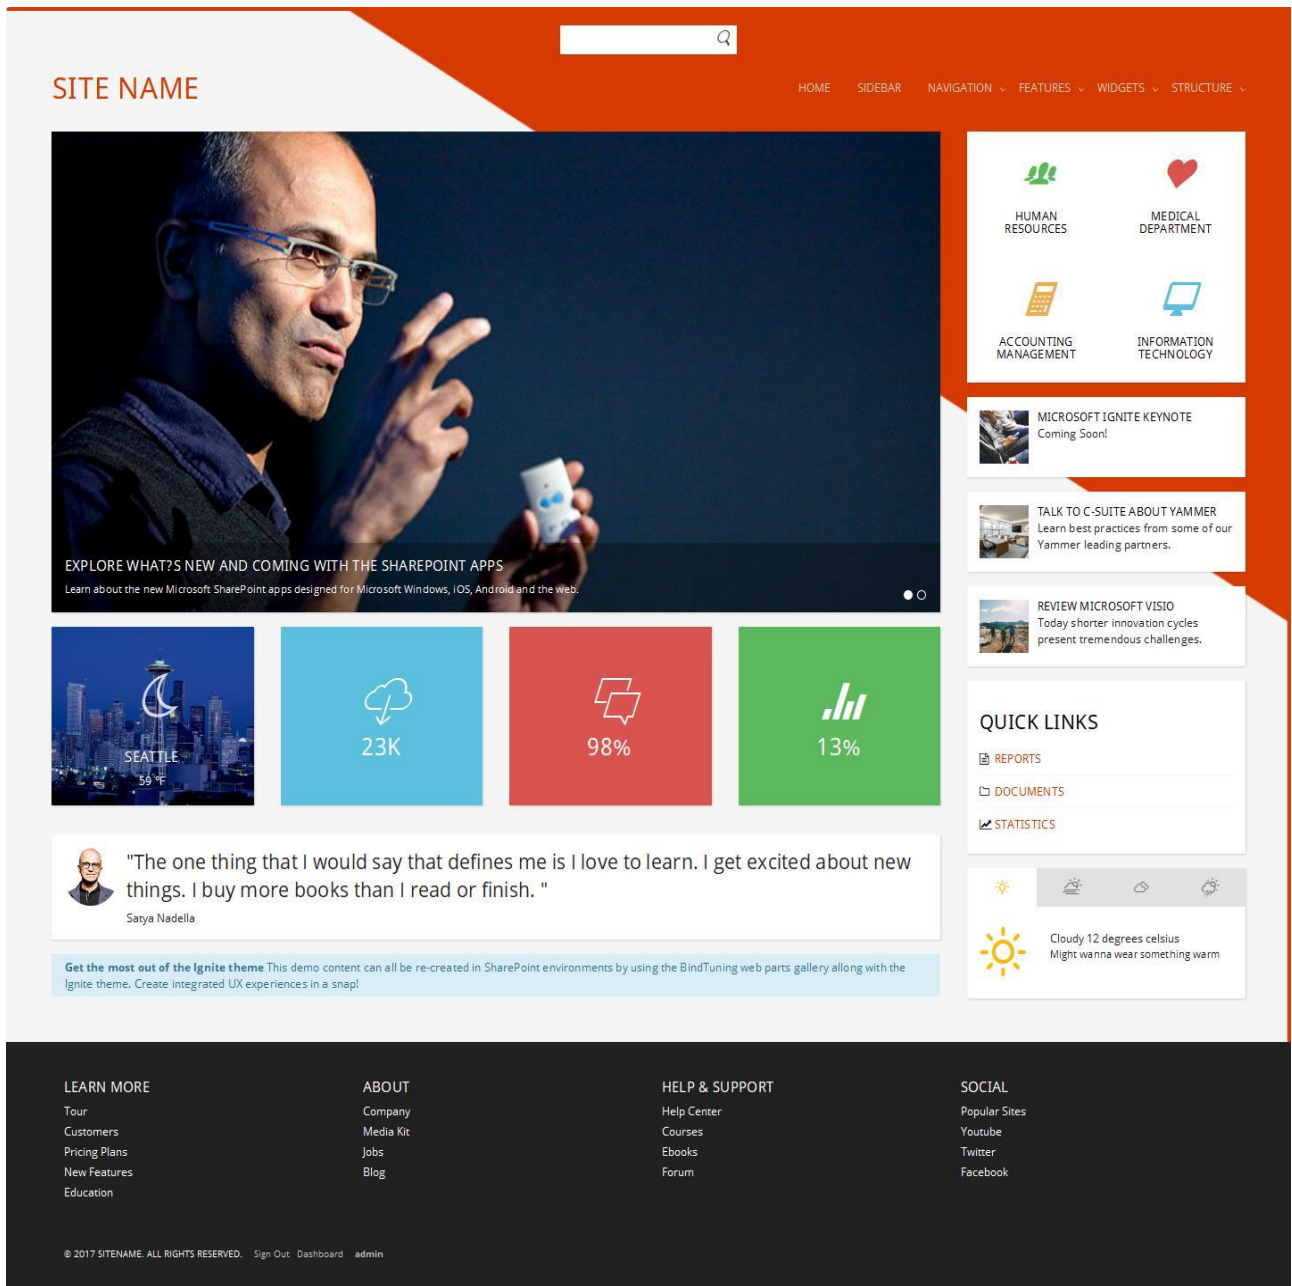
SITE NAME

HOME SIDEBAR NAVIGATION FEATURES WIDGETS STRUCTURE

EXPLORE WHAT?S NEW AND COMING WITH THE SHAREPOINT APPS
Learn about the new Microsoft SharePoint apps designed for Microsoft Windows, iOS, Android and the web.

HUMAN RESOURCES
MEDICAL DEPARTMENT
ACCOUNTING MANAGEMENT
INFORMATION TECHNOLOGY

MICROSOFT IGNITE KEYNOTE
Coming Soon!

TALK TO C-SUITE ABOUT YAMMER
Learn best practices from some of our Yammer leading partners.

REVIEW MICROSOFT VISIO
Today shorter innovation cycles present tremendous challenges.

SEATTLE
59 °F

23K

98%

13%

"The one thing that I would say that defines me is I love to learn. I get excited about new things. I buy more books than I read or finish. "
Satya Nadella

Get the most out of the Ignite theme This demo content can all be re-created in SharePoint environments by using the BindTuning web parts gallery allong with the Ignite theme. Create integrated UX experiences in a snap!

QUICK LINKS
REPORTS
DOCUMENTS
STATISTICS

Cloudy 12 degrees celsius
Might wanna wear something warm

LEARN MORE
Tour
Customers
Pricing Plans
New Features
Education

ABOUT
Company
Media Kit
Jobs
Blog

HELP & SUPPORT
Help Center
Courses
Ebooks
Forum

SOCIAL
Popular Sites
Youtube
Twitter
Facebook

© 2017 SITENAME. ALL RIGHTS RESERVED. Sign Out Dashboard admin